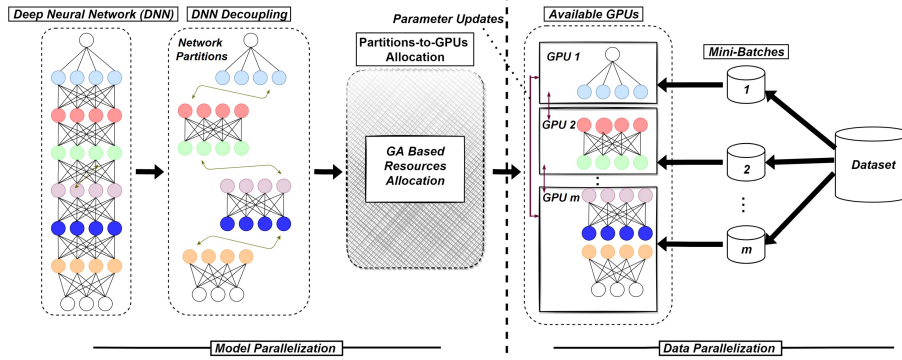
Deep Neural Network (DNN)

DNN Decoupling

Network Partitions

Partitions-to-GPUs Allocation

GA Based Resources Allocation

Parameter Updates

Available GPUs

GPU 1

GPU 2

GPU m

Mini-Batches

1

2

m

Dataset

Model Parallelization

Data Parallelization